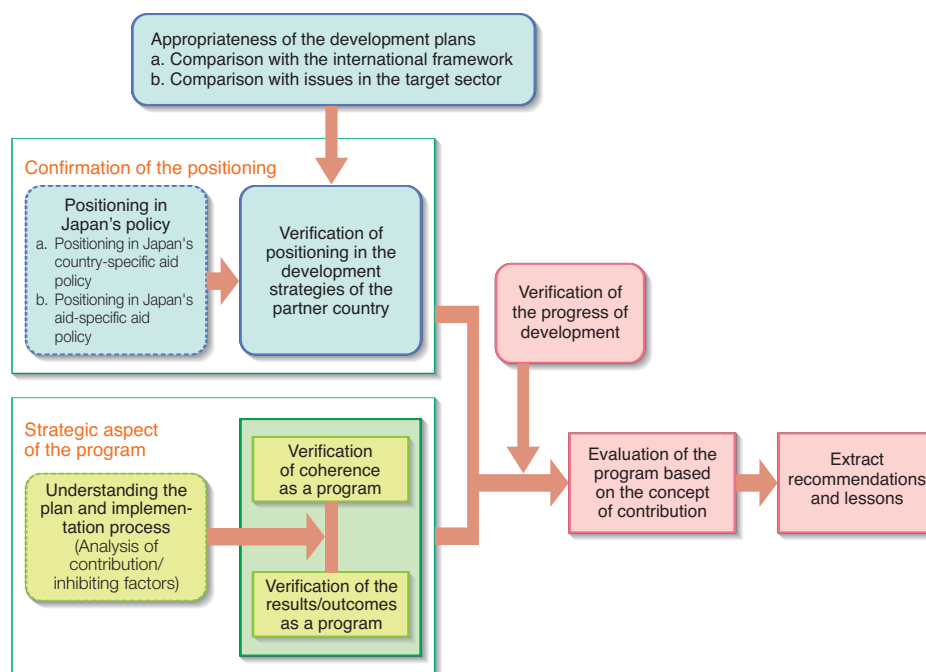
Appropriateness of the development plans
a. Comparison with the international framework
b. Comparison with issues in the target sector

Confirmation of the positioning

Positioning in Japan's policy
a. Positioning in Japan's country-specific aid policy
b. Positioning in Japan's aid-specific aid policy

Verification of positioning in the development strategies of the partner country

Verification of the progress of development

Strategic aspect of the program

Understanding the plan and implementation process (Analysis of contribution/ inhibiting factors)

Verification of coherence as a program

Verification of the results/outcomes as a program

Evaluation of the program based on the concept of contribution

Extract recommendations and lessons